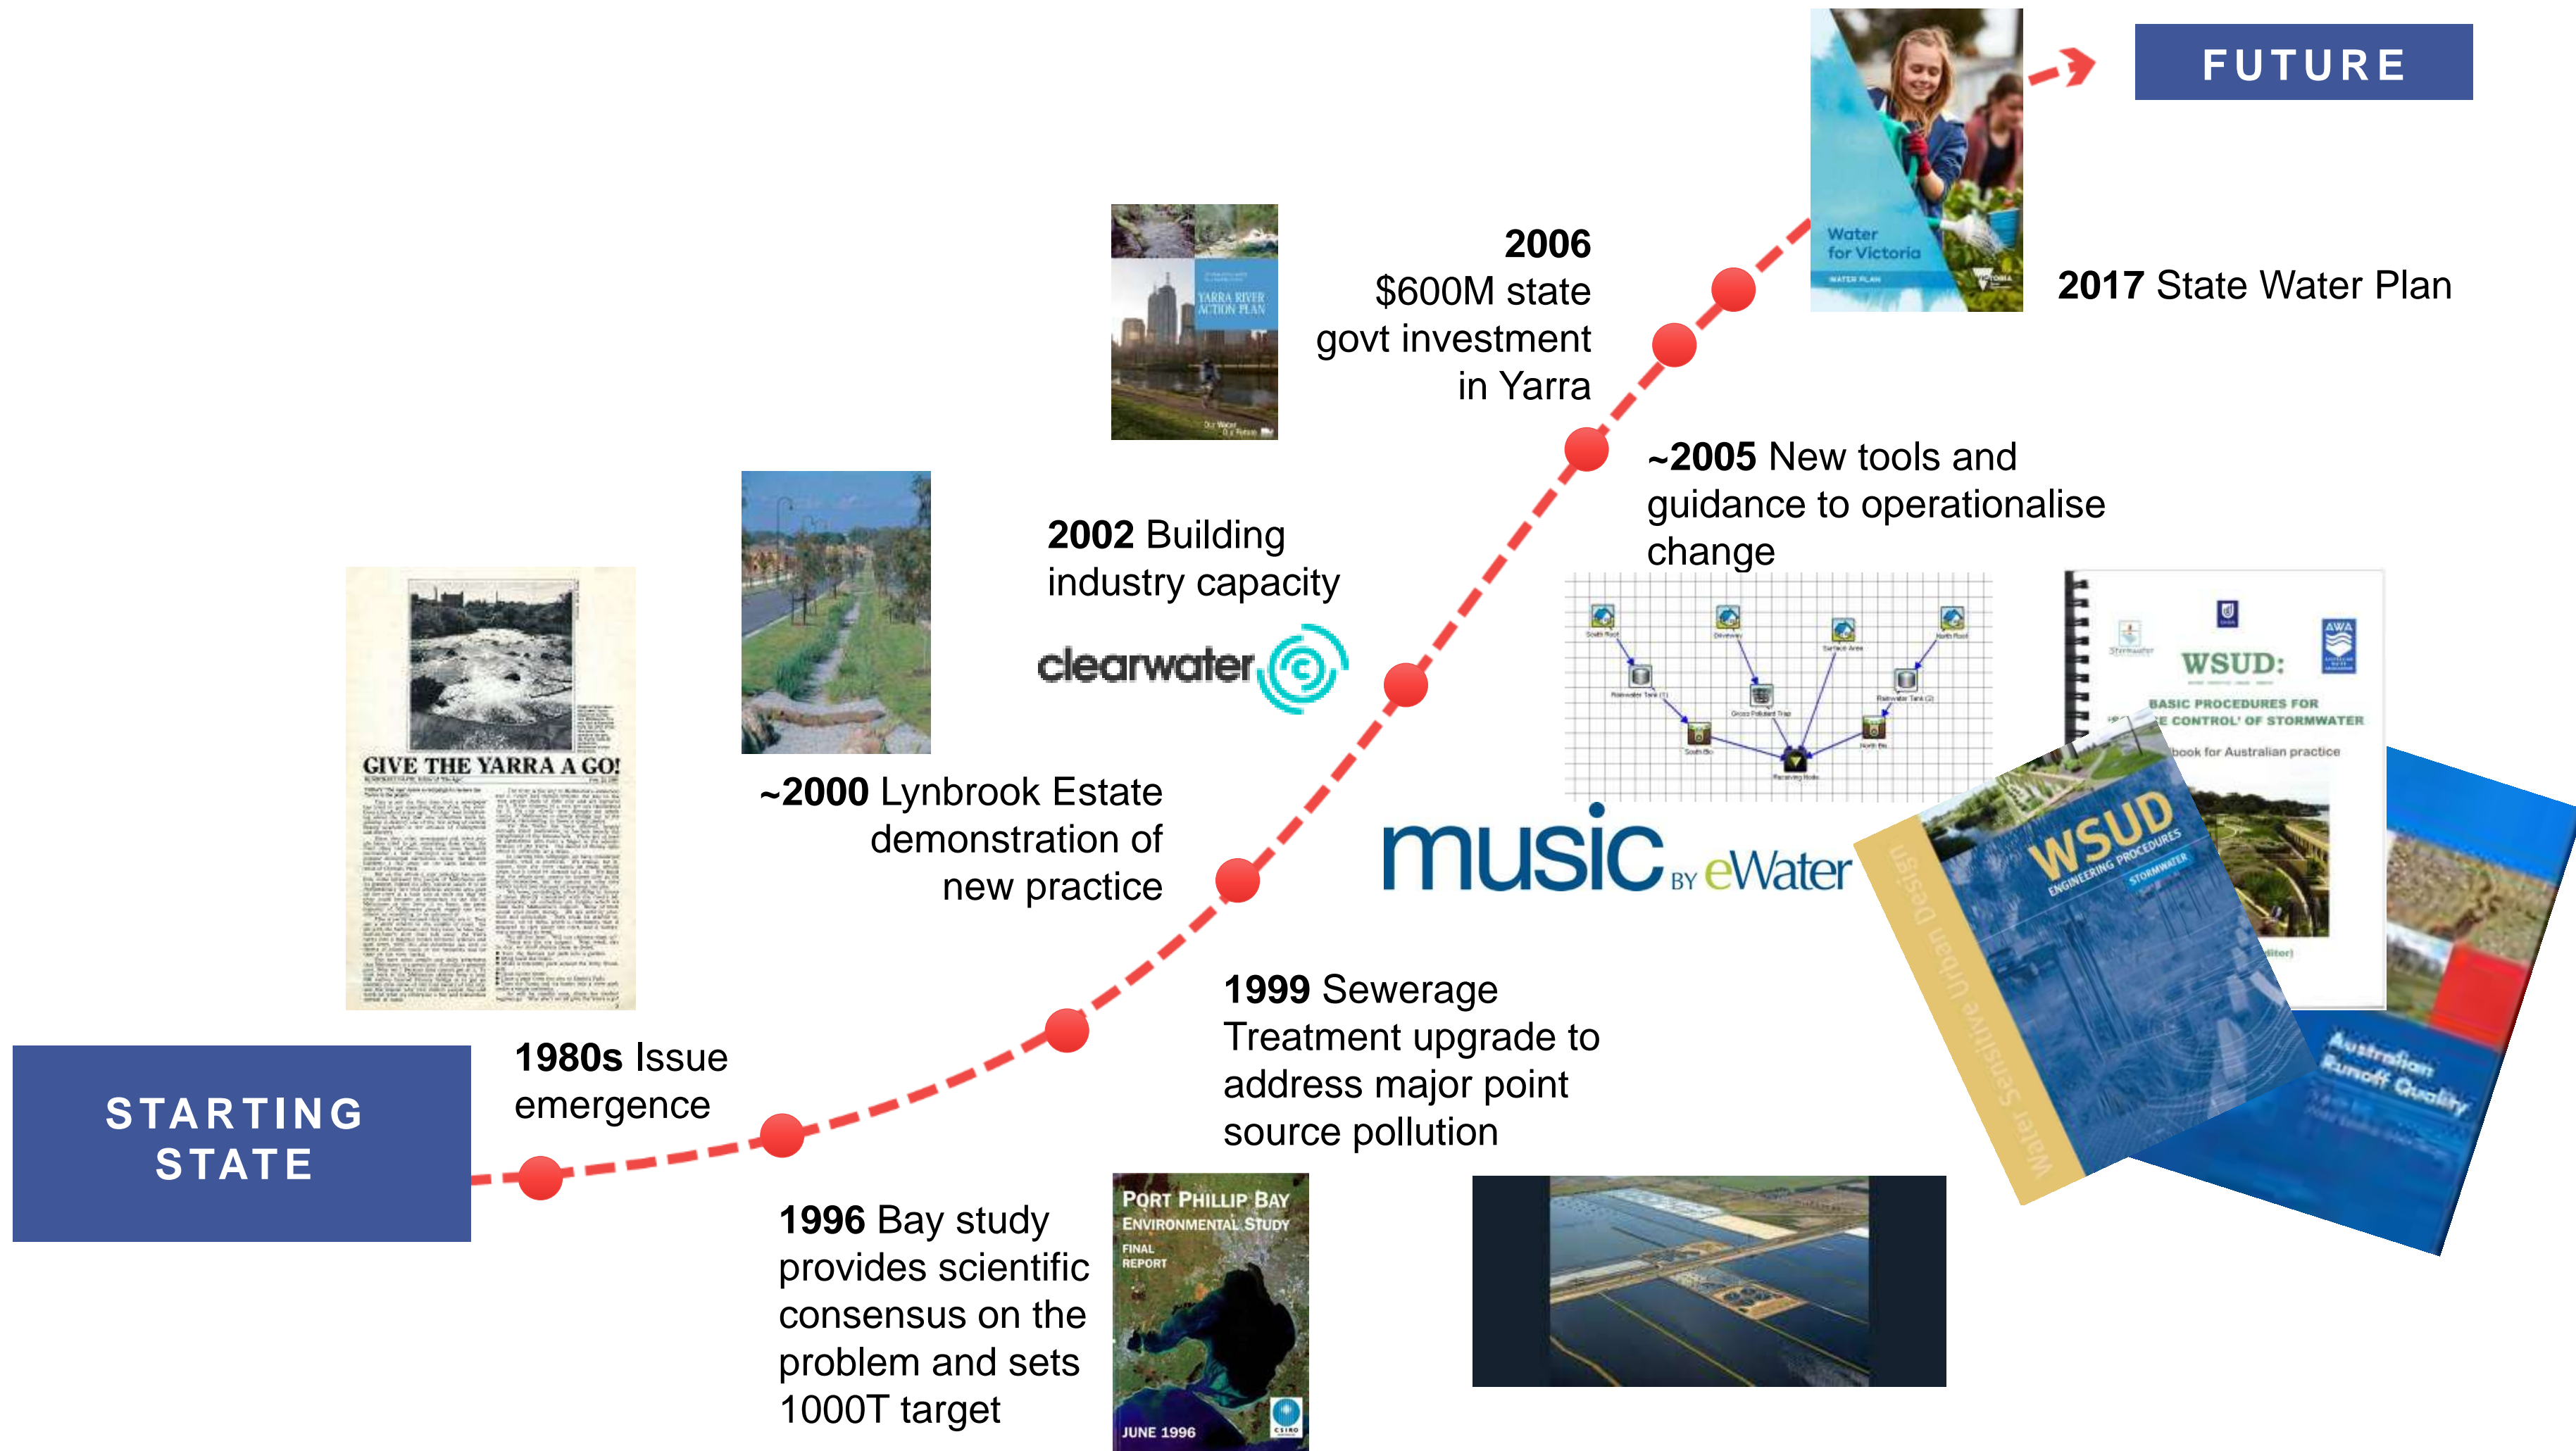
FUTURE

Water for Victoria

WATER PLAN

2017 State Water Plan

YARRA RIVER ACTION PLAN

2006 $600M state govt investment in Yarra

~2005 New tools and guidance to operationalise change

2002 Building industry capacity

clearwater

GIVE THE YARRA A GO!

~2000 Lynbrook Estate demonstration of new practice

WSUD:

BASIC PROCEDURES FOR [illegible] CONTROL' OF STORMWATER

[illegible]book for Australian practice

music BY eWater

WSUD ENGINEERING PROCEDURES STORMWATER

Water Sensitive Urban Design

Australian Runoff Quality

1999 Sewerage Treatment upgrade to address major point source pollution

1980s Issue emergence

STARTING STATE

1996 Bay study provides scientific consensus on the problem and sets 1000T target

PORT PHILLIP BAY ENVIRONMENTAL STUDY

FINAL REPORT

JUNE 1996